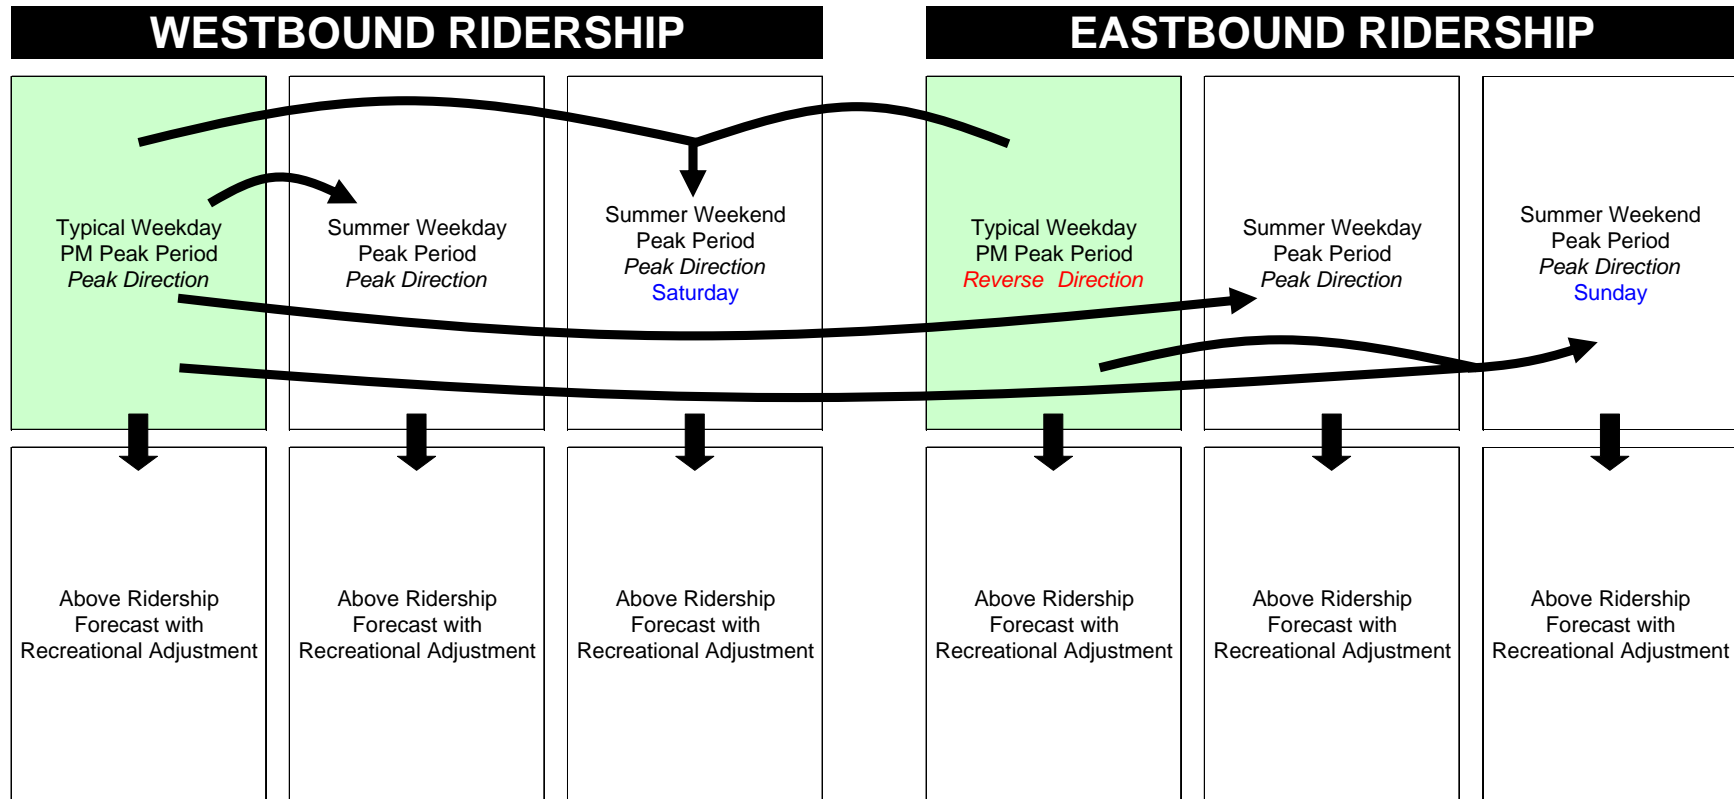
WESTBOUND RIDERSHIP

Typical Weekday
PM Peak Period
*Peak Direction*

Summer Weekday
Peak Period
*Peak Direction*

Summer Weekend
Peak Period
*Peak Direction*
Saturday

Above Ridership
Forecast with
Recreational Adjustment

Above Ridership
Forecast with
Recreational Adjustment

Above Ridership
Forecast with
Recreational Adjustment

EASTBOUND RIDERSHIP

Typical Weekday
PM Peak Period
*Reverse Direction*

Summer Weekday
Peak Period
*Peak Direction*

Summer Weekend
Peak Period
*Peak Direction*
Sunday

Above Ridership
Forecast with
Recreational Adjustment

Above Ridership
Forecast with
Recreational Adjustment

Above Ridership
Forecast with
Recreational Adjustment